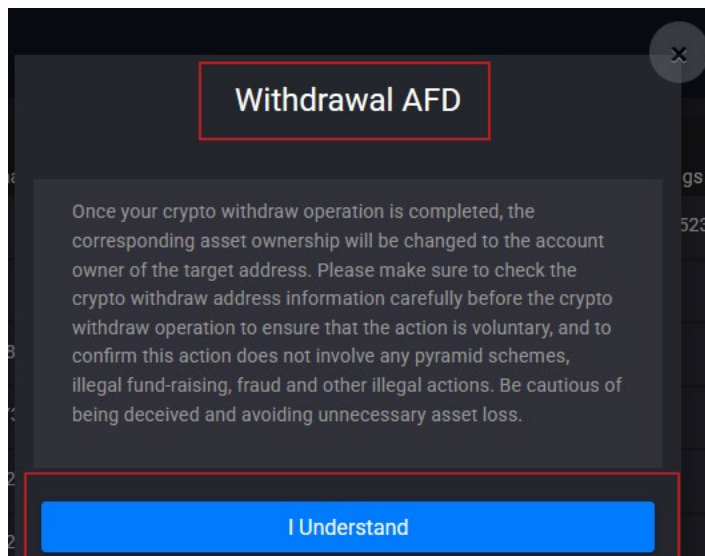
×

Withdrawal AFD

Once your crypto withdraw operation is completed, the corresponding asset ownership will be changed to the account owner of the target address. Please make sure to check the crypto withdraw address information carefully before the crypto withdraw operation to ensure that the action is voluntary, and to confirm this action does not involve any pyramid schemes, illegal fund-raising, fraud and other illegal actions. Be cautious of being deceived and avoiding unnecessary asset loss.

I Understand